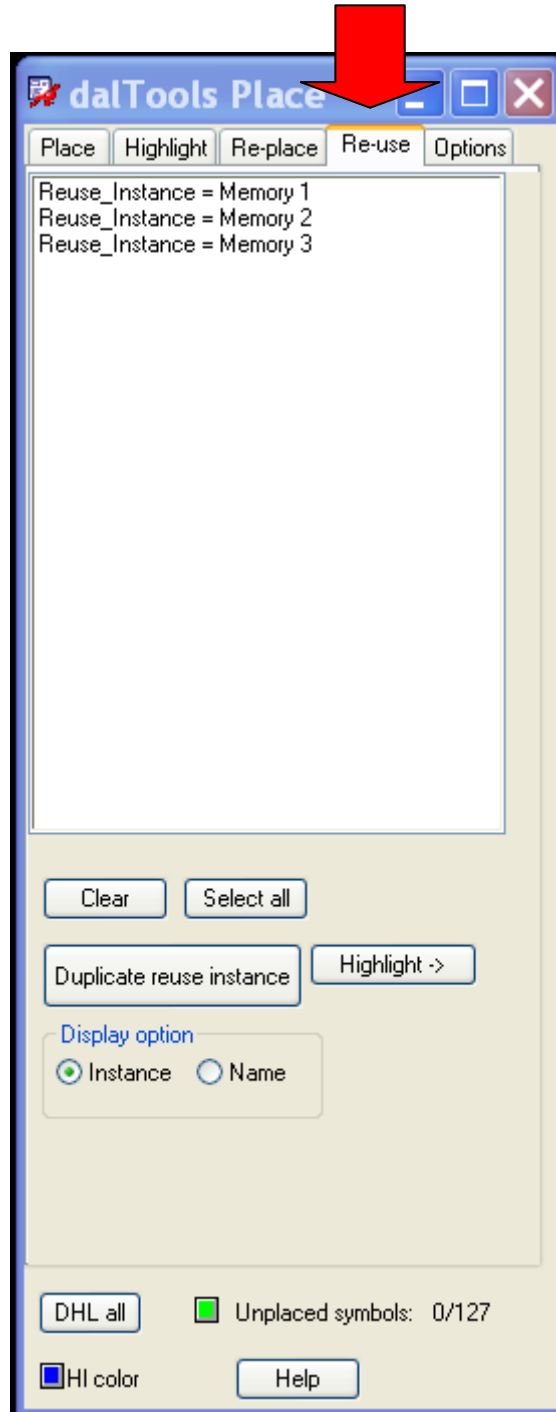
dalTools Place

Place | Highlight | Re-place | Re-use | Options

Reuse_Instance = Memory 1
Reuse_Instance = Memory 2
Reuse_Instance = Memory 3

Clear
Select all
Duplicate reuse instance
Highlight ->

Display option
Instance
Name

DHL all
Unplaced symbols: 0/127
HI color
Help